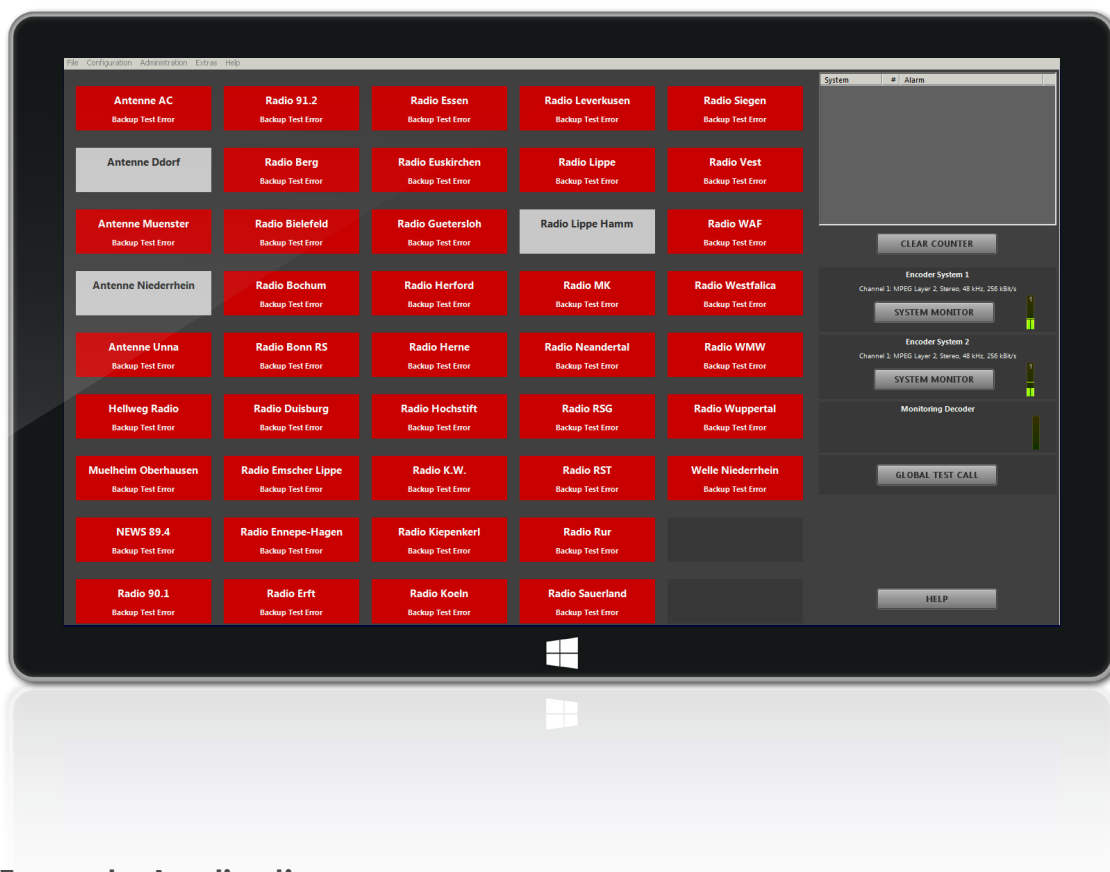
File Configuration Administration Extras Help

Antenne AC
Backup Test Error

Radio 91.2
Backup Test Error

Radio Essen
Backup Test Error

Radio Leverkusen
Backup Test Error

Radio Siegen
Backup Test Error

Antenne Ddorf

Radio Berg
Backup Test Error

Radio Euskirchen
Backup Test Error

Radio Lippe
Backup Test Error

Radio Vest
Backup Test Error

Antenne Muenster
Backup Test Error

Radio Bielefeld
Backup Test Error

Radio Guetersloh
Backup Test Error

Radio Lippe Hamm

Radio WAF
Backup Test Error

Antenne Niederrhein

Radio Bochum
Backup Test Error

Radio Herford
Backup Test Error

Radio MK
Backup Test Error

Radio Westfalica
Backup Test Error

Antenne Unna
Backup Test Error

Radio Bonn RS
Backup Test Error

Radio Herne
Backup Test Error

Radio Neandertal
Backup Test Error

Radio WMW
Backup Test Error

Hellweg Radio
Backup Test Error

Radio Duisburg
Backup Test Error

Radio Hochstift
Backup Test Error

Radio RSG
Backup Test Error

Radio Wuppertal
Backup Test Error

Muelheim Oberhausen
Backup Test Error

Radio Emscher Lippe
Backup Test Error

Radio K.W.
Backup Test Error

Radio RST
Backup Test Error

Welle Niederrhein
Backup Test Error

NEWS 89.4
Backup Test Error

Radio Ennepe-Hagen
Backup Test Error

Radio Kiepenkerl
Backup Test Error

Radio Rur
Backup Test Error

Radio 90.1
Backup Test Error

Radio Erft
Backup Test Error

Radio Koeln
Backup Test Error

Radio Sauerland
Backup Test Error

System # Alarm

CLEAR COUNTER

Encoder System 1
Channel 1: MPEG Layer 2, Stereo, 48 kHz, 256 kBit/s
SYSTEM MONITOR

Encoder System 2
Channel 1: MPEG Layer 2, Stereo, 48 kHz, 256 kBit/s
SYSTEM MONITOR

Monitoring Decoder

GLOBAL TEST CALL

HELP